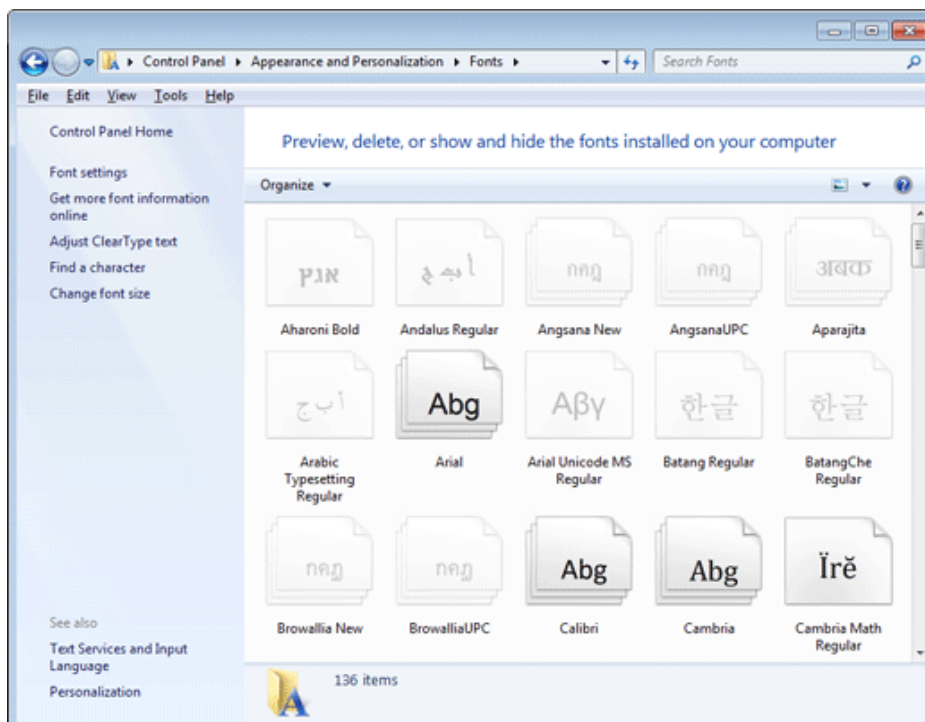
Control Panel ▸ Appearance and Personalization ▸ Fonts ▸

Search Fonts

File Edit View Tools Help

Control Panel Home

Font settings

Get more font information online

Adjust ClearType text

Find a character

Change font size

See also

Text Services and Input Language

Personalization

Preview, delete, or show and hide the fonts installed on your computer

Organize ▾

אנף

أ ب ج

กคฎ

กคฎ

अबक

Aharoni Bold

Andalus Regular

Angsana New

AngsanaUPC

Aparajita

أ ب ج

Abg

Αβγ

한글

한글

Arabic Typesetting Regular

Arial

Arial Unicode MS Regular

Batang Regular

BatangChe Regular

กคฎ

กคฎ

Abg

Abg

Ïrĕ

Browallia New

BrowalliaUPC

Calibri

Cambria

Cambria Math Regular

136 items